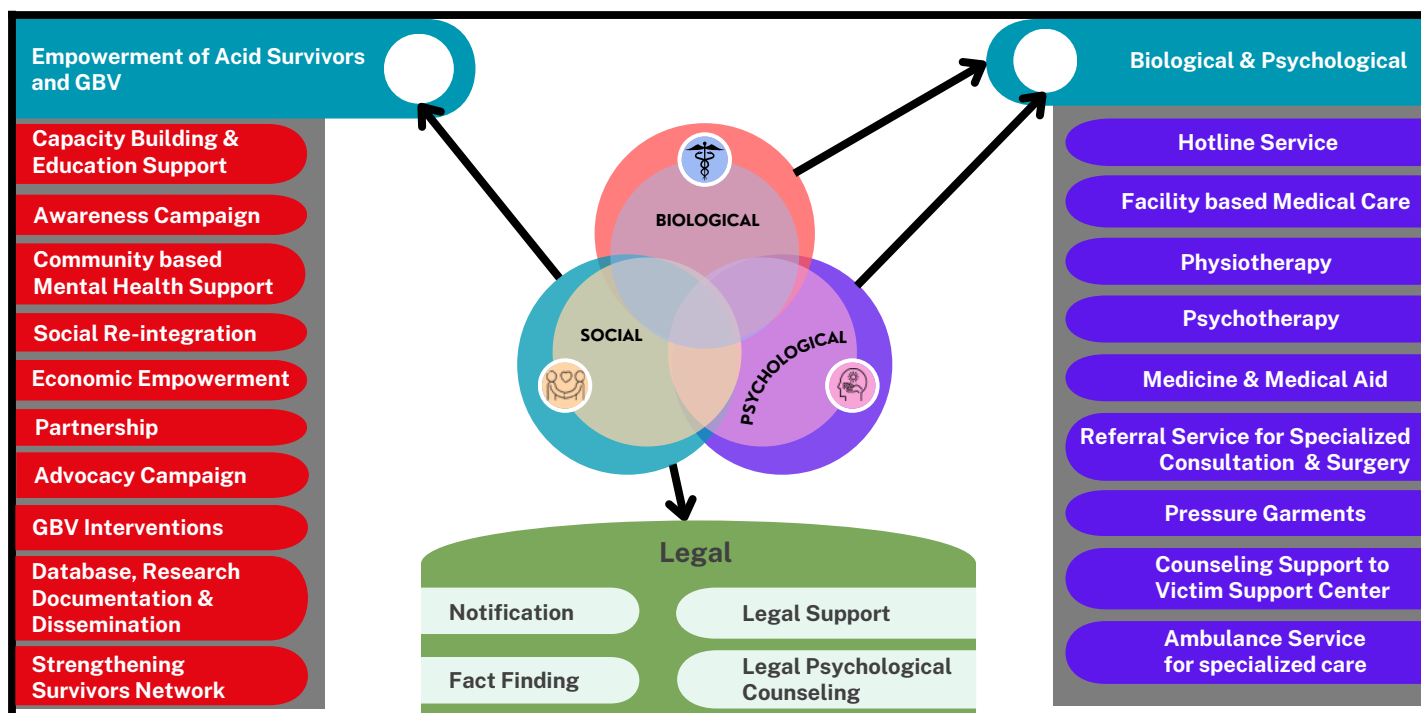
Empowerment of Acid Survivors and GBV

Capacity Building & Education Support

Awareness Campaign

Community based Mental Health Support

Social Re-integration

Economic Empowerment

Partnership

Advocacy Campaign

GBV Interventions

Database, Research Documentation & Dissemination

Strengthening Survivors Network

BIOLOGICAL

SOCIAL

PSYCHOLOGICAL

Legal

Notification

Legal Support

Fact Finding

Legal Psychological Counseling

Biological & Psychological

Hotline Service

Facility based Medical Care

Physiotherapy

Psychotherapy

Medicine & Medical Aid

Referral Service for Specialized Consultation & Surgery

Pressure Garments

Counseling Support to Victim Support Center

Ambulance Service for specialized care